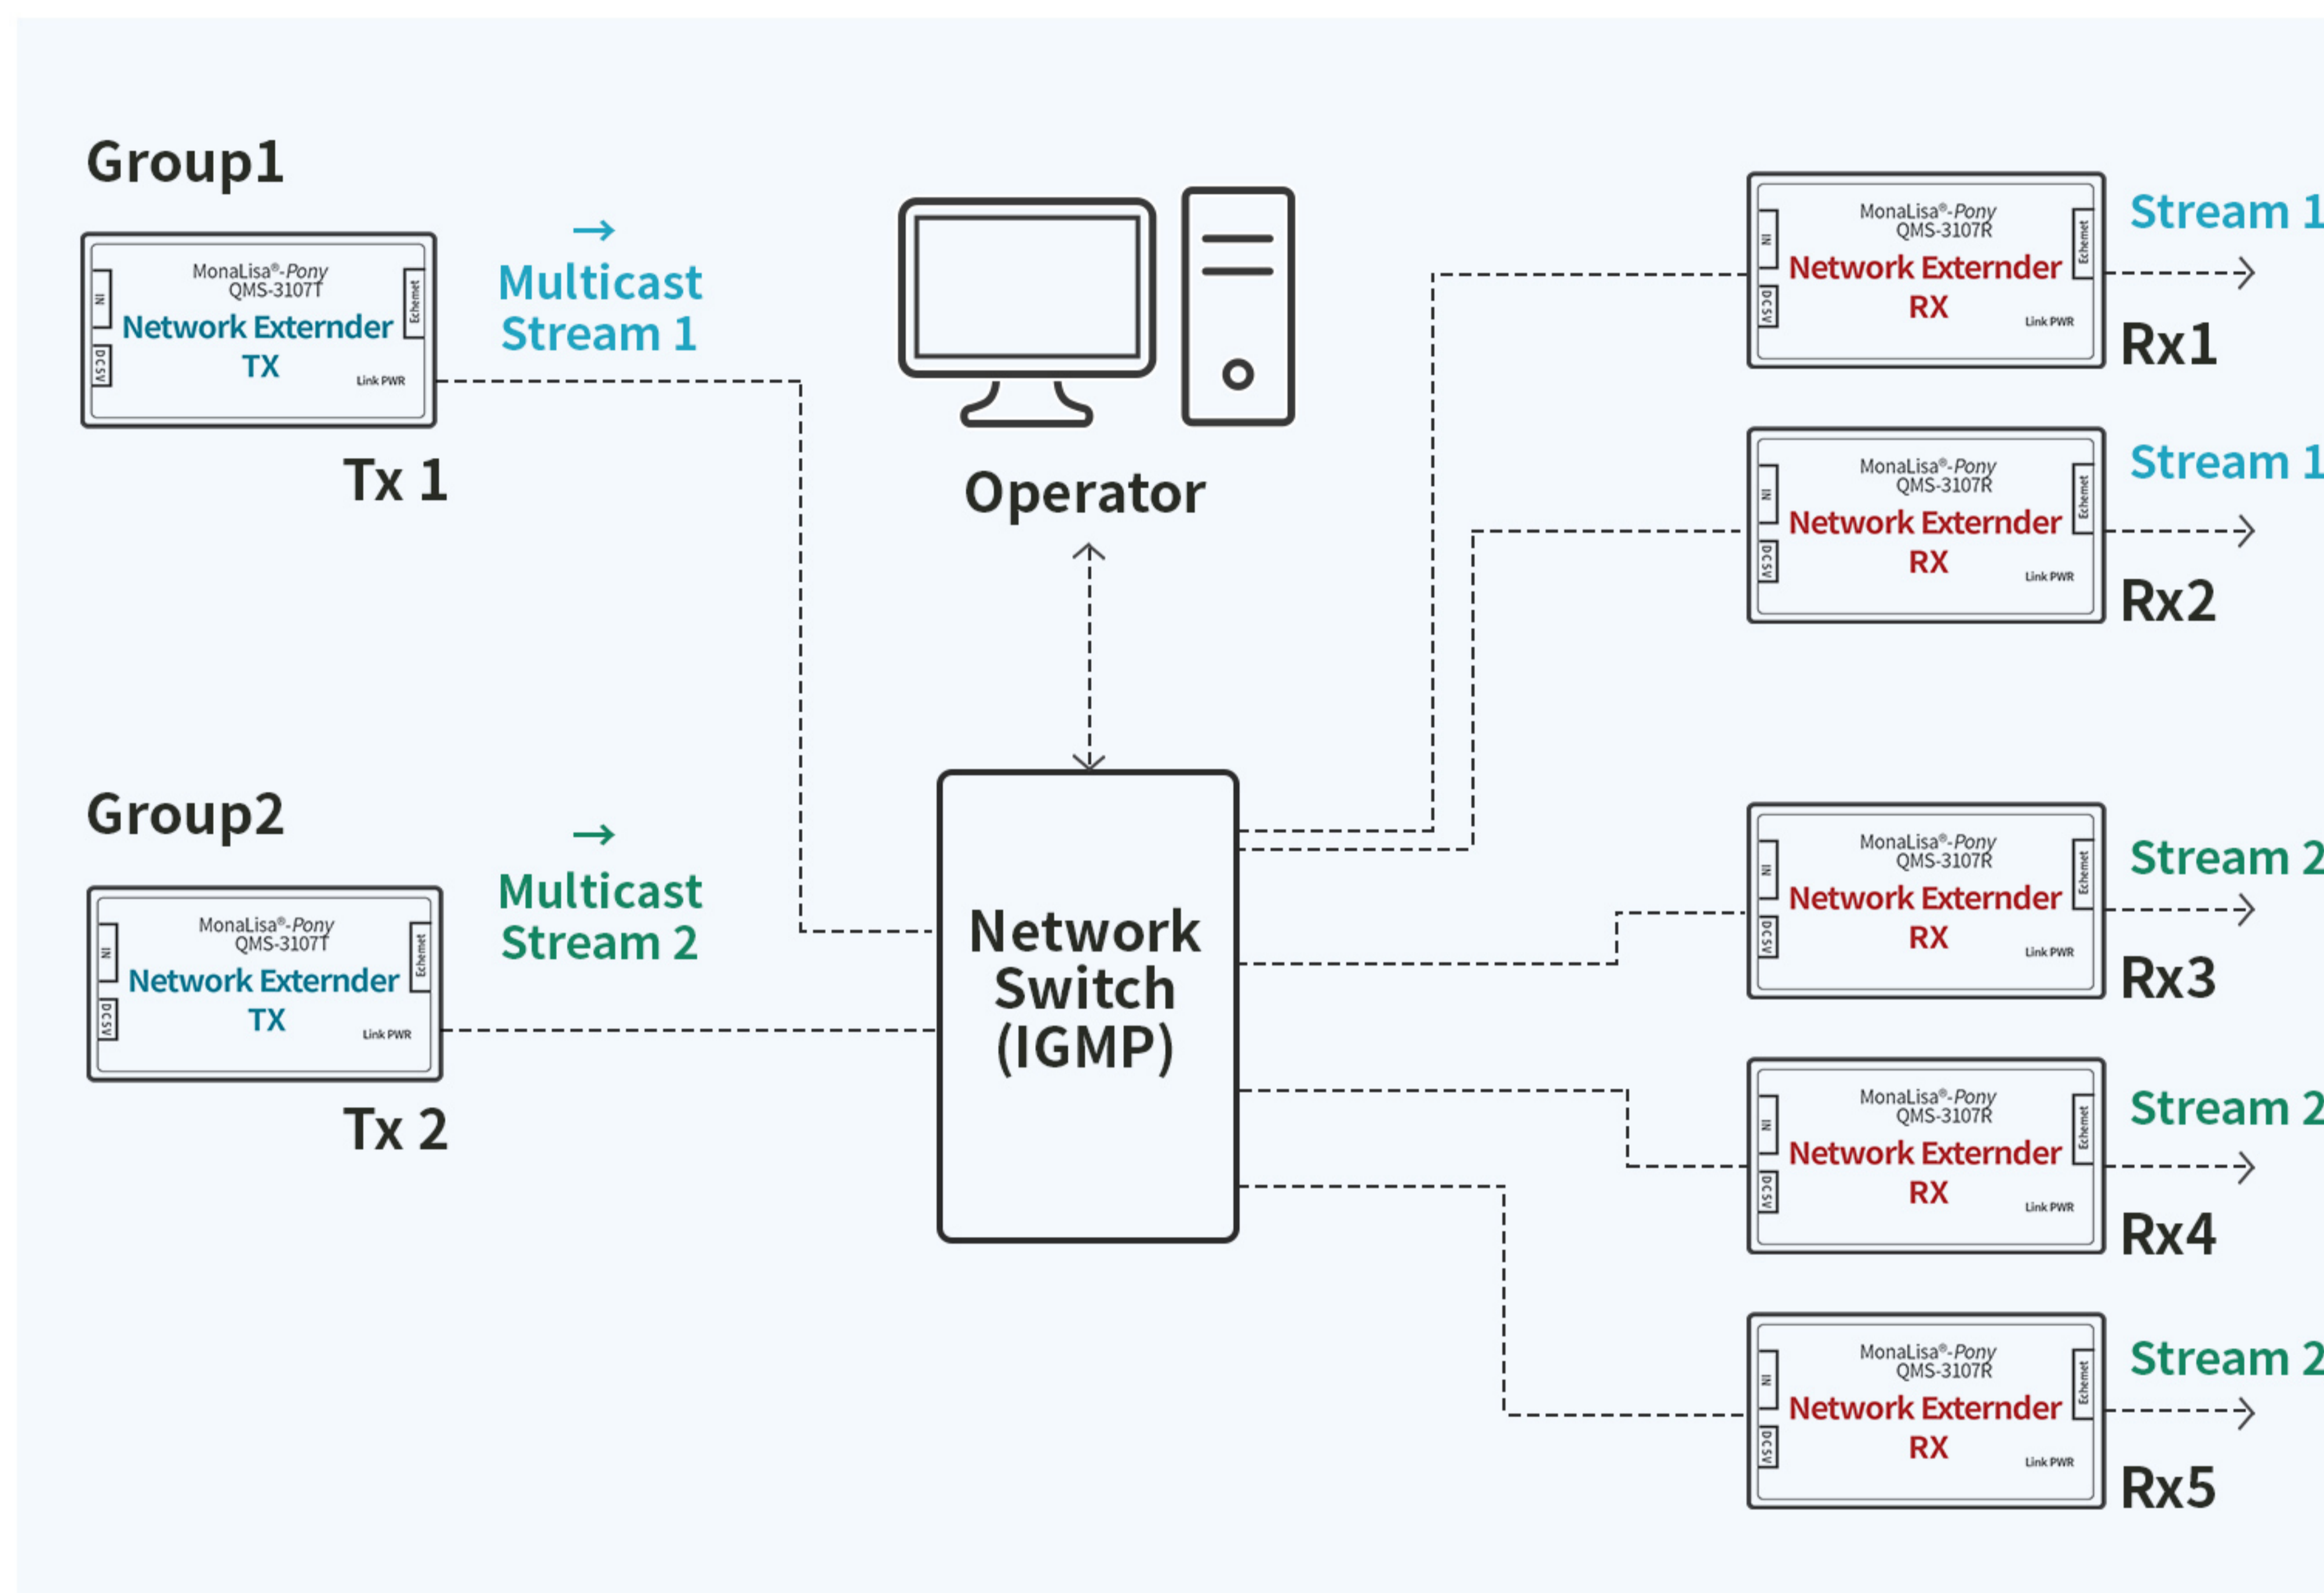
Group1

IN
MonaLisa®-Pony
QMS-3107T
Network Externder
TX
DC5V
Echemet
Link PWR

Tx 1

→
Multicast
Stream 1

Operator

Group2

IN
MonaLisa®-Pony
QMS-3107T
Network Externder
TX
DC5V
Echemet
Link PWR

Tx 2

→
Multicast
Stream 2

Network
Switch
(IGMP)

IN
MonaLisa®-Pony
QMS-3107R
Network Externder
RX
DC5V
Echemet
Link PWR
Stream 1
Rx1

IN
MonaLisa®-Pony
QMS-3107R
Network Externder
RX
DC5V
Echemet
Link PWR
Stream 1
Rx2

IN
MonaLisa®-Pony
QMS-3107R
Network Externder
RX
DC5V
Echemet
Link PWR
Stream 2
Rx3

IN
MonaLisa®-Pony
QMS-3107R
Network Externder
RX
DC5V
Echemet
Link PWR
Stream 2
Rx4

IN
MonaLisa®-Pony
QMS-3107R
Network Externder
RX
DC5V
Echemet
Link PWR
Stream 2
Rx5